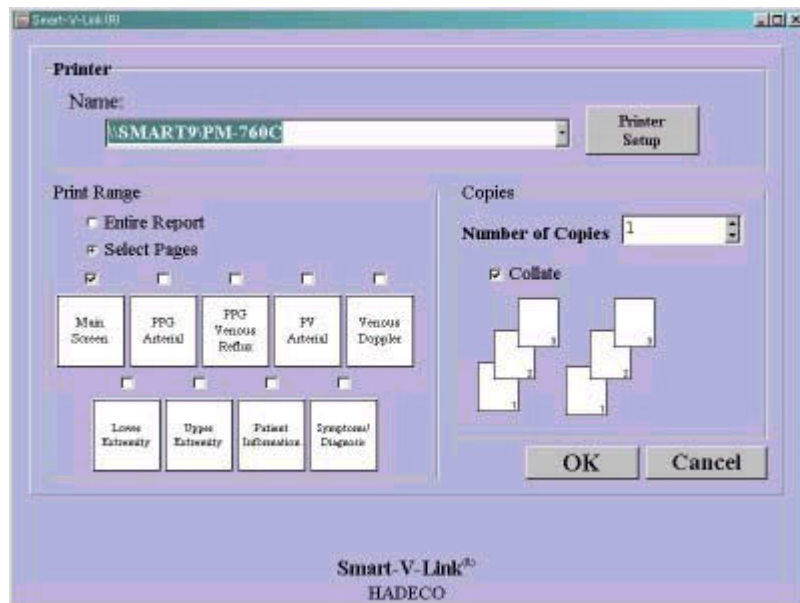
Smart-V-Link(R)

Printer

Name:

\\SMART9\PM-760C

Printer Setup

Print Range

Entire Report

Select Pages

Main Screen

PPG Arterial

PPG Venous Reflux

PV Arterial

Venous Doppler

Lower Extremity

Upper Extremity

Patient Information

Symptoms/ Diagnosis

Copies

Number of Copies 1

Collate

3 2 1 3 2 1

OK

Cancel

Smart-V-Link®

HADECO